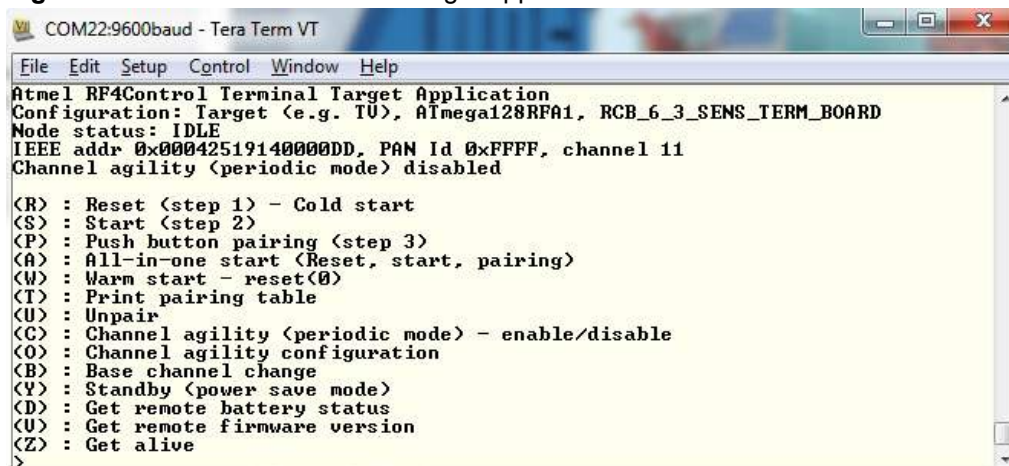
COM22:9600baud - Tera Term VT

File Edit Setup Control Window Help

Atmel RF4Control Terminal Target Application
Configuration: Target (e.g. TV), ATmega128RFA1, RCB_6_3_SENS_TERM_BOARD
Node status: IDLE
IEEE addr 0x00042519140000DD, PAN Id 0xFFFF, channel 11
Channel agility (periodic mode) disabled

(R) : Reset (step 1) - Cold start
(S) : Start (step 2)
(P) : Push button pairing (step 3)
(A) : All-in-one start (Reset, start, pairing)
(W) : Warm start - reset(0)
(T) : Print pairing table
(U) : Unpair
(C) : Channel agility (periodic mode) - enable/disable
(O) : Channel agility configuration
(B) : Base channel change
(Y) : Standby (power save mode)
(D) : Get remote battery status
(V) : Get remote firmware version
(Z) : Get alive
>